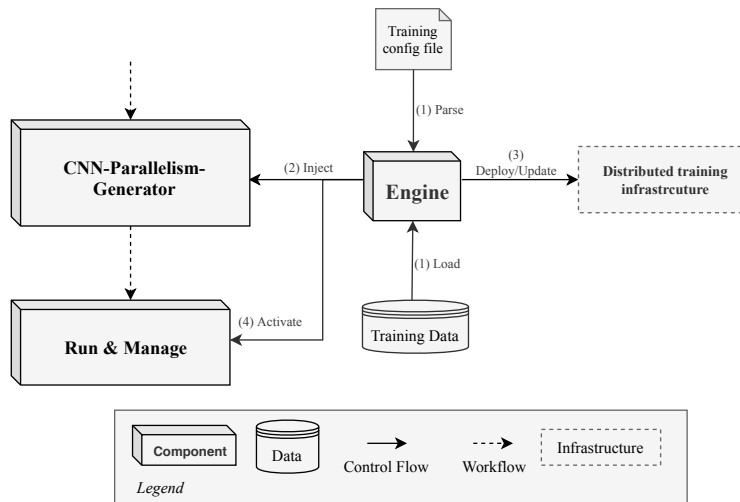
Training config file

(1) Parse

CNN-Parallelism-Generator

(2) Inject

Engine

(3) Deploy/Update

Distributed training infrastrcuture

(1) Load

(4) Activate

Run & Manage

Training Data

Component

Data

Control Flow

Workflow

Infrastructure

Legend